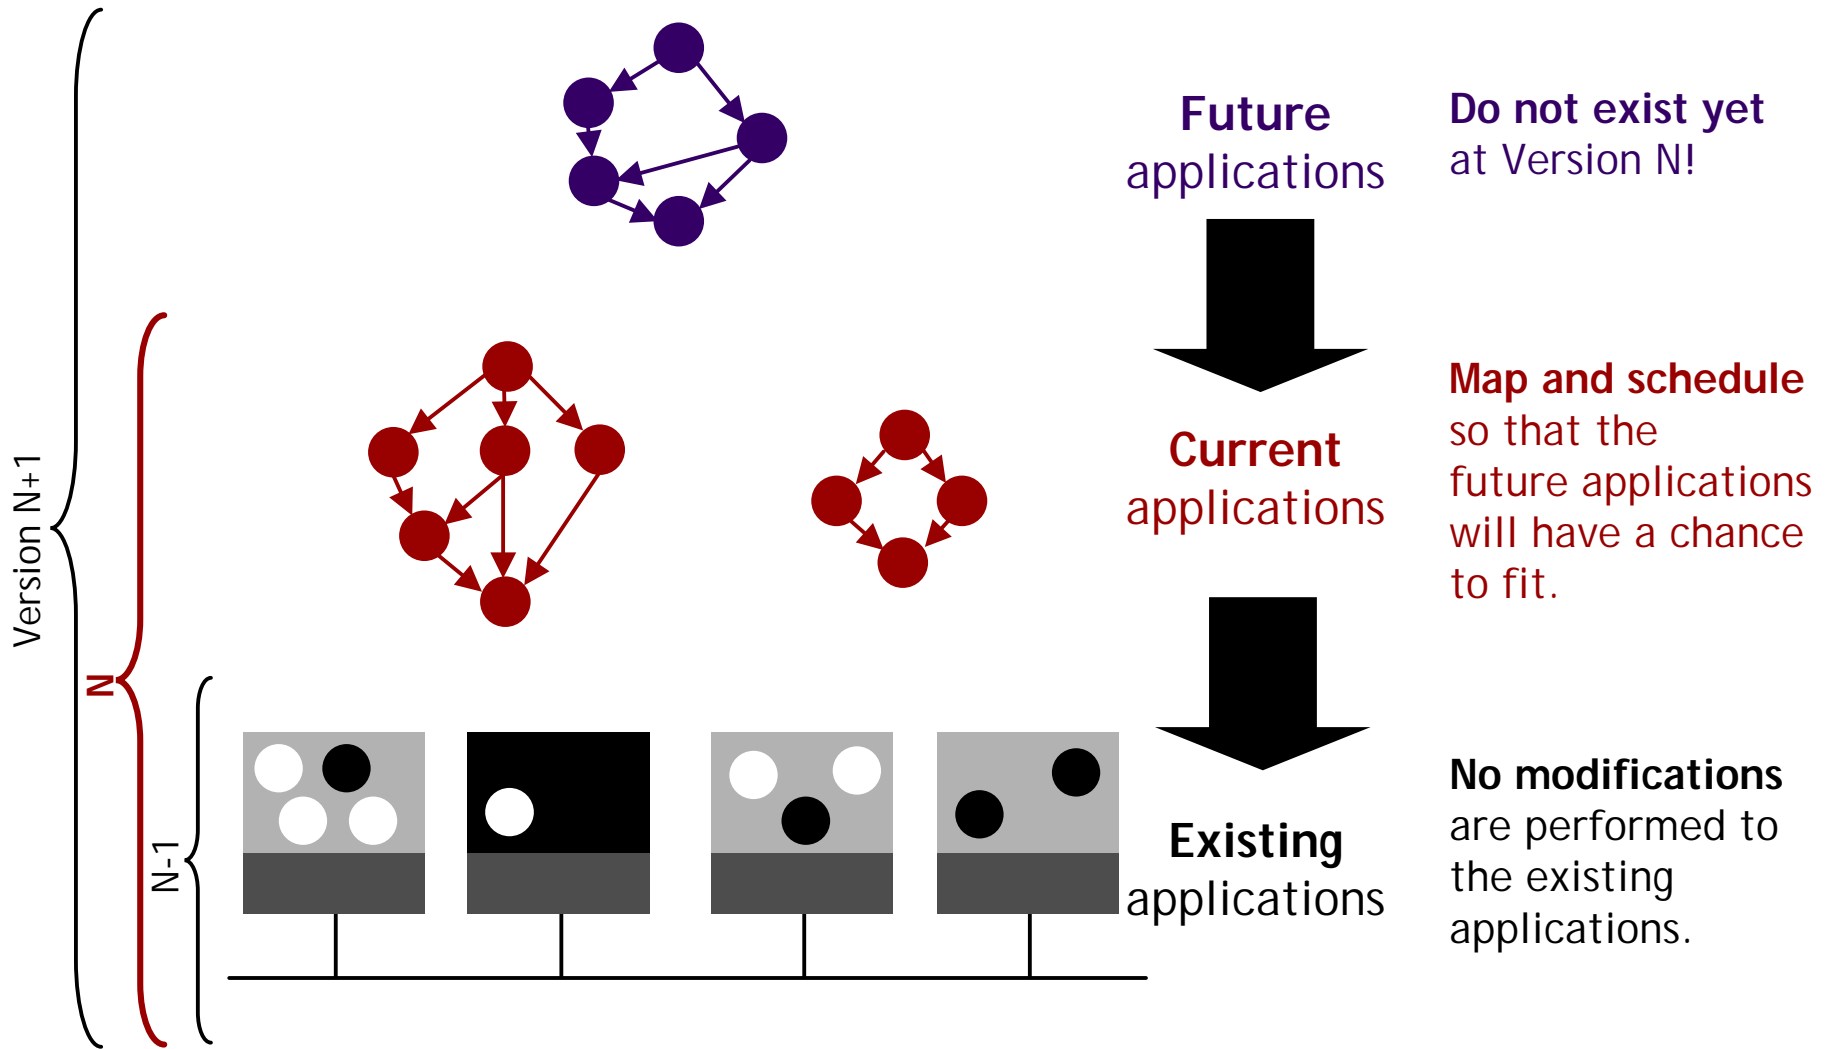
Future applications

Do not exist yet at Version N!

Current applications

Map and schedule so that the future applications will have a chance to fit.

Existing applications

No modifications are performed to the existing applications.

Version N+1

N

N-1